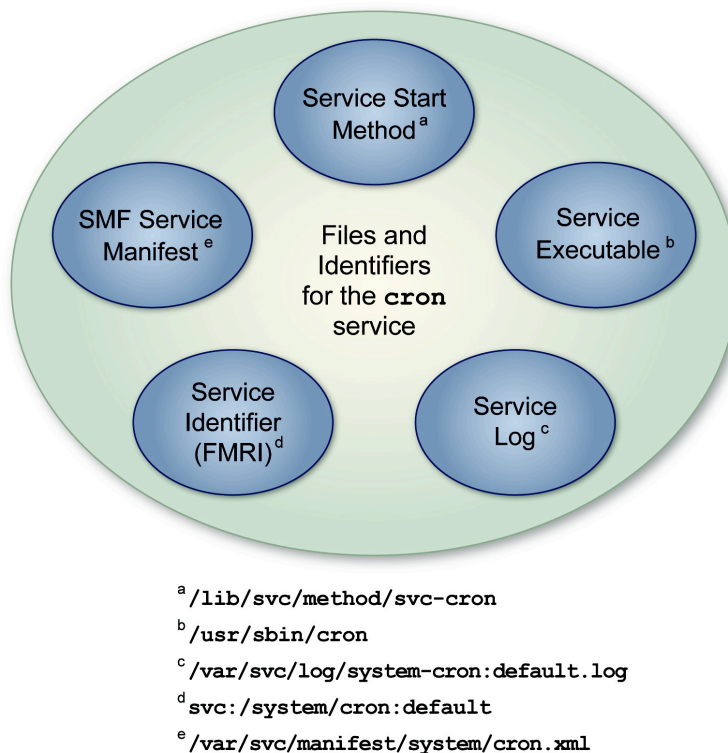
Service Start Method $^{a}$

SMF Service Manifest $^{e}$

Files and Identifiers for the cron service

Service Executable $^{b}$

Service Identifier (FMRI) $^{d}$

Service Log $^{c}$

$^{a}$/lib/svc/method/svc-cron

$^{b}$/usr/sbin/cron

$^{c}$/var/svc/log/system-cron:default.log

$^{d}$svc:/system/cron:default

$^{e}$/var/svc/manifest/system/cron.xml